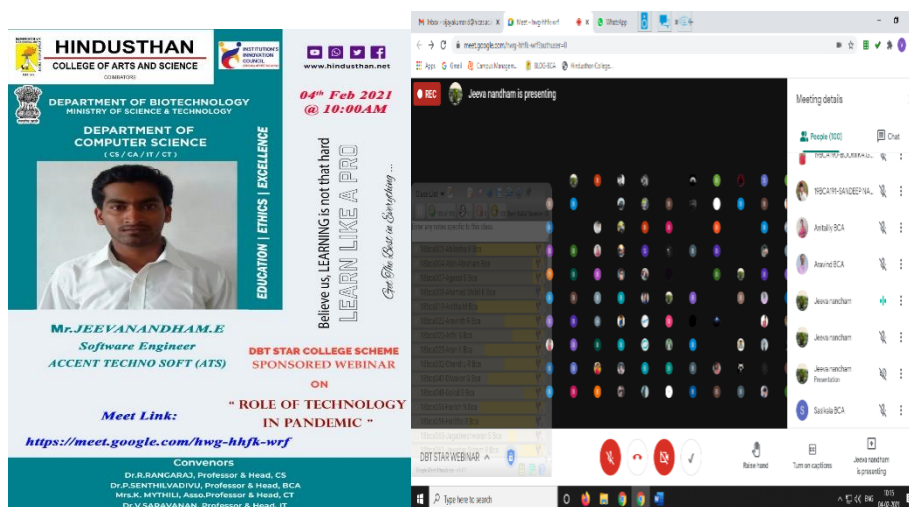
HINDUSTHAN
COLLEGE OF ARTS AND SCIENCE
COIMBATORE

INSTITUTION'S INNOVATION COUNCIL

www.hindusthan.net

DEPARTMENT OF BIOTECHNOLOGY
MINISTRY OF SCIENCE & TECHNOLOGY

DEPARTMENT OF COMPUTER SCIENCE
( CS / CA / IT / CT )

EDUCATION | ETHICS | EXCELLENCE

04th Feb 2021
@ 10:00AM

Believe us, LEARNING is not that hard
LEARN LIKE A PRO
Get The Best in Everything...

Mr.JEEVANANDHAM.E
Software Engineer
ACCENT TECHNO SOFT (ATS)

DBT STAR COLLEGE SCHEME
SPONSORED WEBINAR
ON
" ROLE OF TECHNOLOGY IN PANDEMIC "

Meet Link:
https://meet.google.com/hwg-hhfk-wrf

Convenors
Dr.R.RANGARAJ, Professor & Head, CS
Dr.P.SENTHILVADIVU, Professor & Head, BCA
Mrs.K. MYTHILI, Asso.Professor & Head, CT
Dr.V.SARAVANAN, Professor & Head, IT

Inbox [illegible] | Meet - hwg-hhfk-wrf | WhatsApp
meet.google.com/hwg-hhfk-wrf?authuser=0
Apps Gmail CampusManagem... BLOG-BCA Hindusthan College...

REC
Jeeva nandham is presenting

Meeting details
People (100)
Chat
19BCA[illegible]-BOOBALA...
19BCA?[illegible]-SANDEEP NA...
Anitaliy BCA
Aravind BCA
Jeeva nandham
Jeeva nandham
Jeeva nandham
Presentation
Sasikala BCA

DBT STAR WEBINAR

Raise hand
Turn on captions
Jeeva nandham is presenting

Type here to search
10:15
04-02-2021